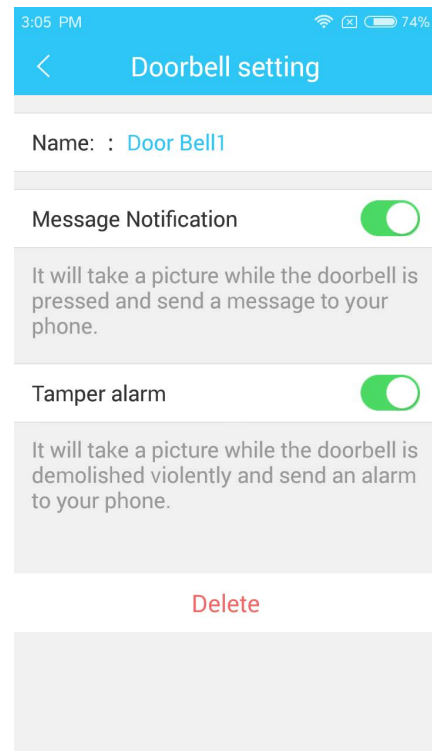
3:05 PM 74%

<

Doorbell setting

Name: : Door Bell1

Message Notification

It will take a picture while the doorbell is pressed and send a message to your phone.

Tamper alarm

It will take a picture while the doorbell is demolished violently and send an alarm to your phone.

Delete